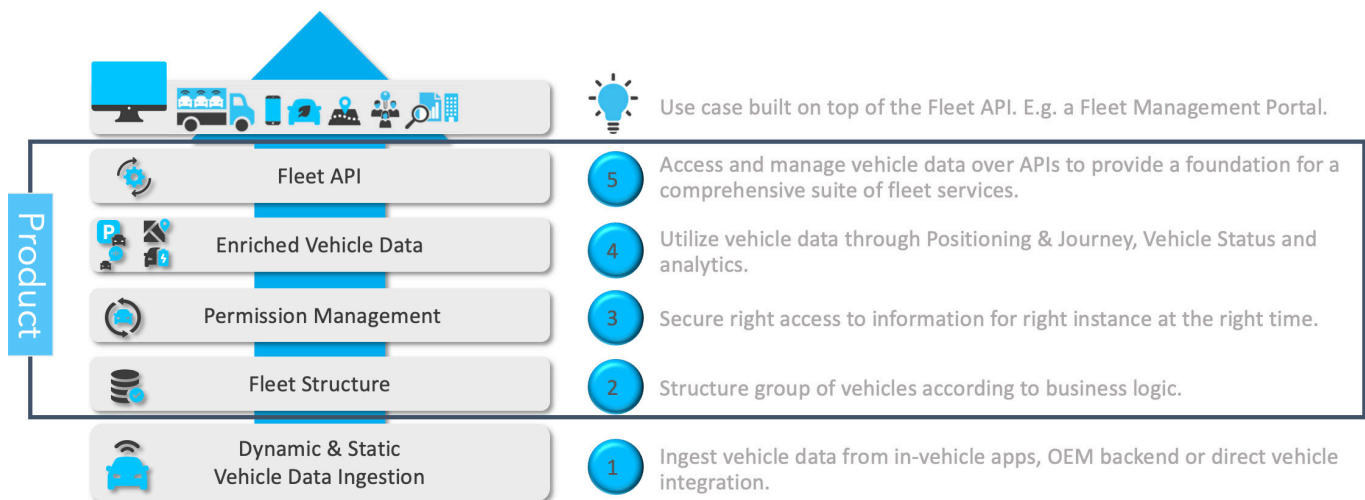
Use case built on top of the Fleet API. E.g. a Fleet Management Portal.

Product

Fleet API

5

Access and manage vehicle data over APIs to provide a foundation for a comprehensive suite of fleet services.

P

Enriched Vehicle Data

4

Utilize vehicle data through Positioning & Journey, Vehicle Status and analytics.

Permission Management

3

Secure right access to information for right instance at the right time.

Fleet Structure

2

Structure group of vehicles according to business logic.

Dynamic & Static Vehicle Data Ingestion

1

Ingest vehicle data from in-vehicle apps, OEM backend or direct vehicle integration.